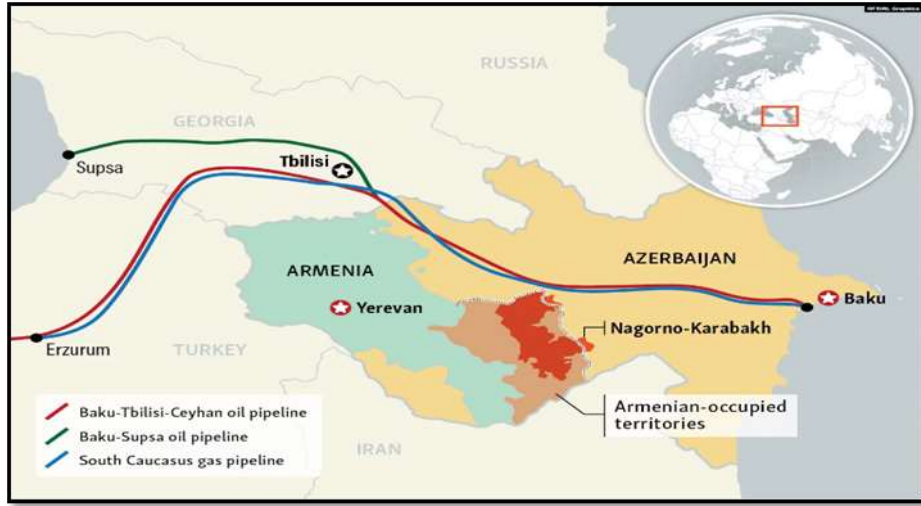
RUSSIA
GEORGIA
Supsa
Tbilisi
ARMENIA
AZERBAIJAN
Yerevan
Baku
Nagorno-Karabakh
Erzurum
TURKEY
Armenian-occupied territories
Baku-Tbilisi-Ceyhan oil pipeline
Baku-Supsa oil pipeline
South Caucasus gas pipeline
IRAN
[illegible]